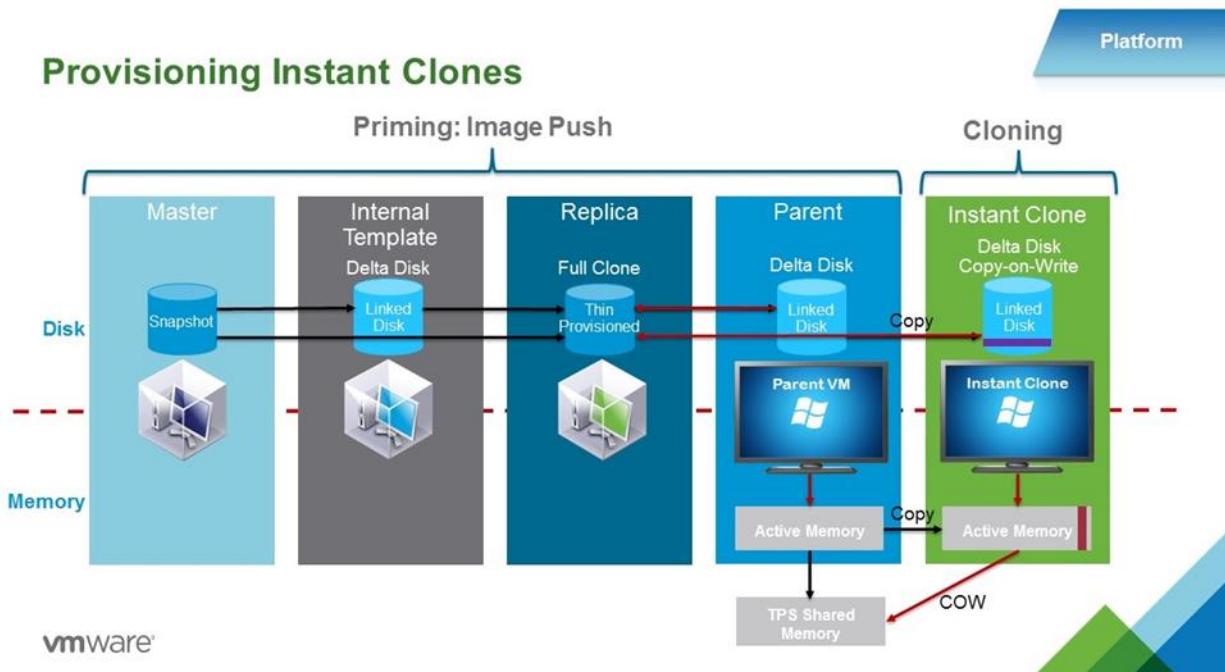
Platform

Provisioning Instant Clones

Priming: Image Push

Cloning

Master

Internal Template

Delta Disk

Replica

Full Clone

Parent

Delta Disk

Instant Clone

Delta Disk Copy-on-Write

Disk

Snapshot

Linked Disk

Thin Provisioned

Linked Disk

Copy

Linked Disk

Parent VM

Instant Clone

Memory

Active Memory

Copy

Active Memory

TPS Shared Memory

COW

vmware